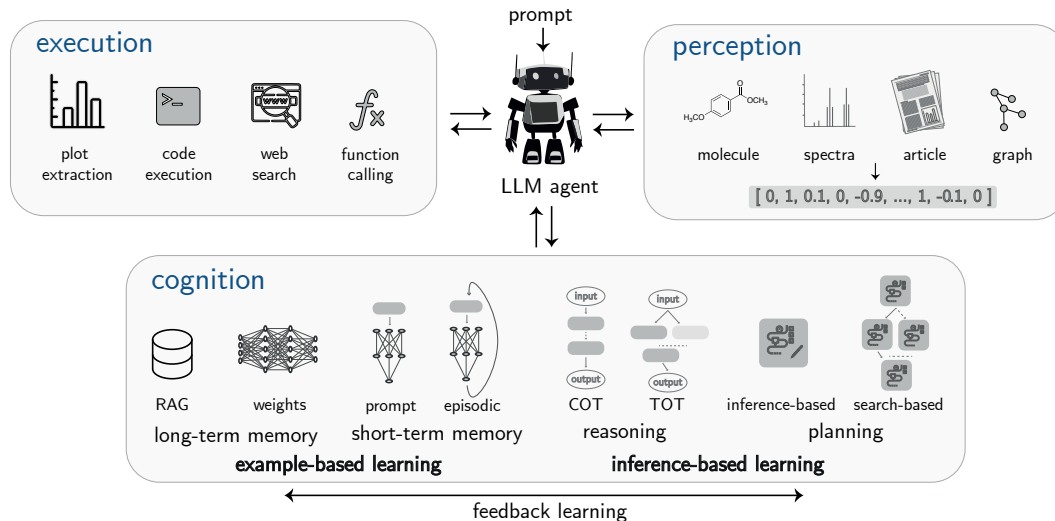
prompt

execution

plot extraction

code execution

www

web search

function calling

LLM agent

perception

$OCH_3$

$H_3CO$

molecule

spectra

article

graph

[ 0, 1, 0.1, 0, -0.9, ..., 1, -0.1, 0 ]

cognition

RAG

weights

long-term memory

prompt

episodic

short-term memory

input

output

COT

input

output

TOT

reasoning

inference-based

search-based

planning

example-based learning

inference-based learning

feedback learning